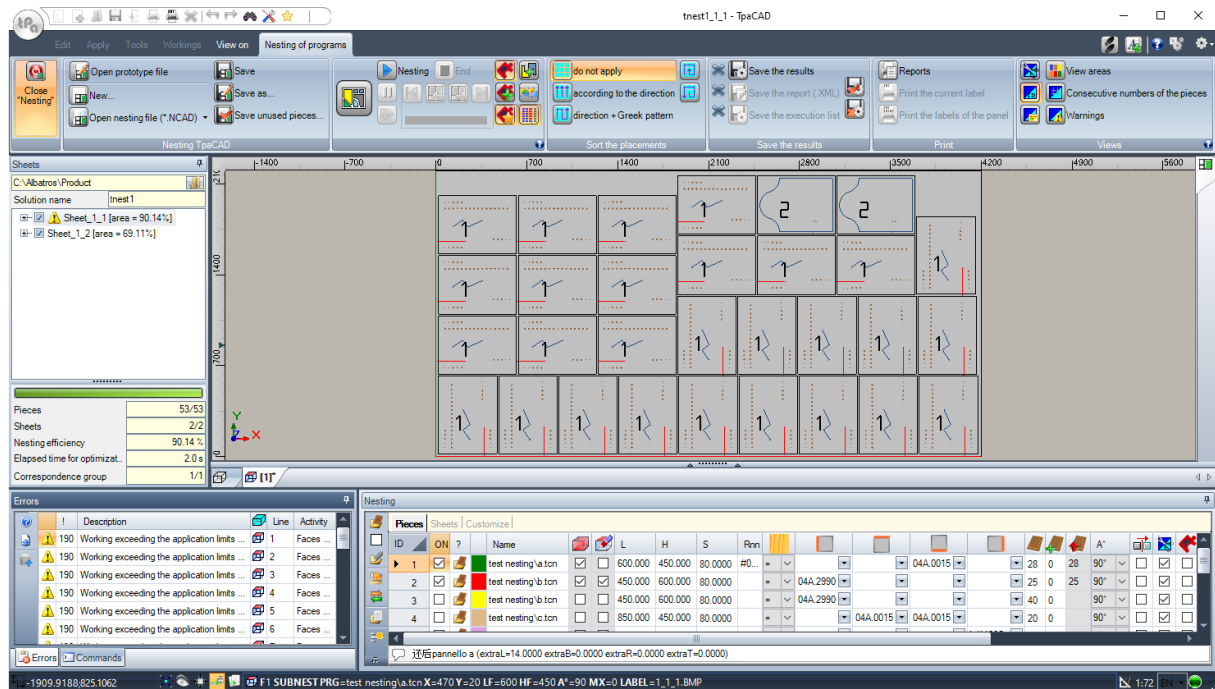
tnest1_1_1 - TpaCAD

Edit Apply Tools Workings View on Nesting of programs

Close "Nesting"
Open prototype file
New...
Open nesting file (*.NCAD)
Save
Save as...
Save unused pieces...
Nesting TpaCAD

Nesting End

do not apply
according to the direction
direction + Greek pattern
Sort the placements

Save the results
Save the report (.XML)
Save the execution list
Save the results

Reports
Print the current label
Print the labels of the panel
Print

View areas
Consecutive numbers of the pieces
Warnings
Views

Sheets
C:\Albatros\Product
Solution name tnest1
Sheet_1_1 [area = 90.14%]
Sheet_1_2 [area = 69.11%]

| Pieces | 53/53 |
|---|---|
| Sheets | 2/2 |
| Nesting efficiency | 90.14 % |
| Elapsed time for optimizat... | 2.0 s |
| Correspondence group | 1/1 |

-1400 -700 0 700 1400 2100 2800 3500 4200 4900 5600
2100 1400 700

Errors

| ! | Description | Line | Activity |
|---|---|---|---|
| 190 | Working exceeding the application limits ... | 1 | Faces ... |
| 190 | Working exceeding the application limits ... | 2 | Faces ... |
| 190 | Working exceeding the application limits ... | 3 | Faces ... |
| 190 | Working exceeding the application limits ... | 4 | Faces ... |
| 190 | Working exceeding the application limits ... | 5 | Faces ... |
| 190 | Working exceeding the application limits ... | 6 | Faces ... |

Errors Commands

Nesting
Pieces Sheets Customize

| ID | ON | ? | Name | L | H | S | Rnn | | | | | A° | |
|---|---|---|---|---|---|---|---|---|---|---|---|---|---|
| 1 | | | test nesting\a.tcn | 600.000 | 450.000 | 80.0000 | #0... | = | | 04A.0015 | 28 0 28 | 90° | |
| 2 | | | test nesting\b.tcn | 450.000 | 600.000 | 80.0000 | | = | 04A.2990 | | 25 0 25 | 90° | |
| 3 | | | test nesting\b.tcn | 450.000 | 600.000 | 80.0000 | | = | 04A.2990 | | 40 0 | 90° | |
| 4 | | | test nesting\c.tcn | 850.000 | 450.000 | 80.0000 | | = | | 04A.0015 04A.0015 | 20 0 | 90° | |

还后pannello a (extraL=14.0000 extraB=0.0000 extraR=0.0000 extraT=0.0000)

-1909.9188;825.1062 F1 SUBNEST PRG=test nesting\a.tcn X=470 Y=20 LF=600 HF=450 A°=90 MX=0 LABEL=1_1_1.BMP 1:72 EN